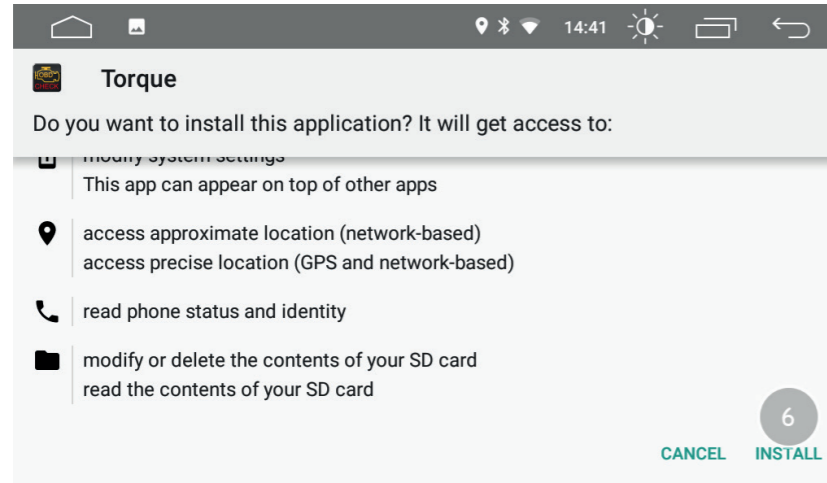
14:41

Torque

Do you want to install this application? It will get access to:

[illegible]
This app can appear on top of other apps

access approximate location (network-based)
access precise location (GPS and network-based)

read phone status and identity

modify or delete the contents of your SD card
read the contents of your SD card

6

CANCEL INSTALL